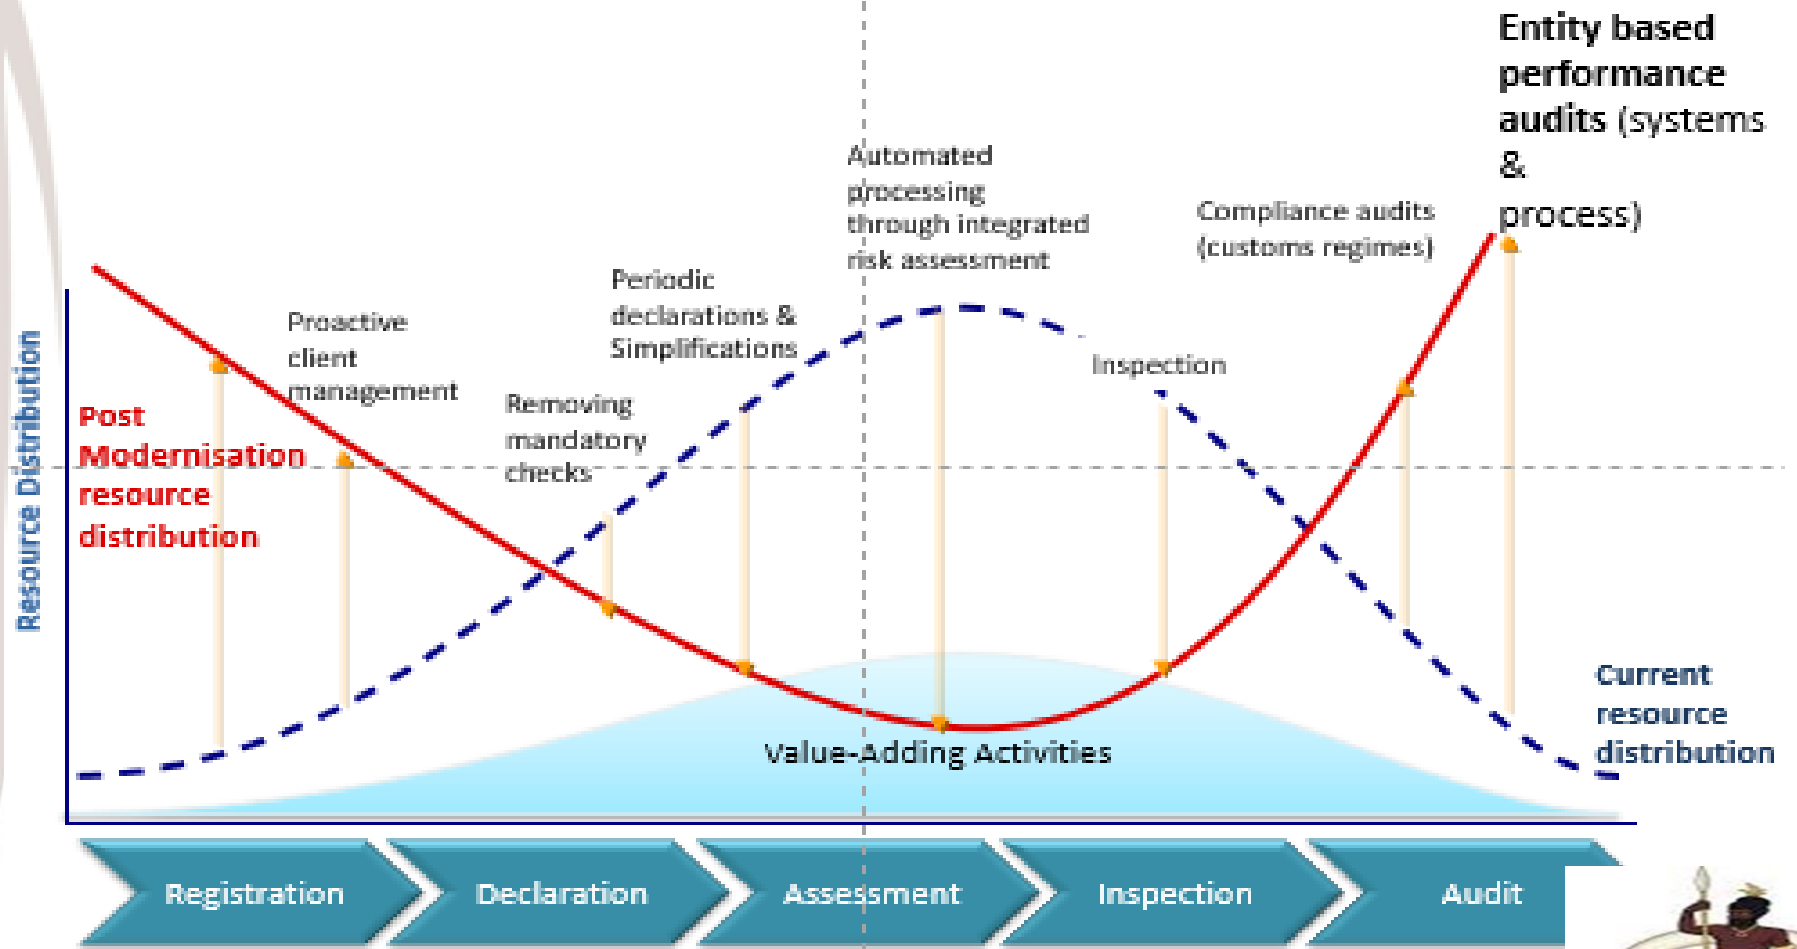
Entity based performance audits (systems & process)

Automated processing through integrated risk assessment

Compliance audits (customs regimes)

Periodic declarations & Simplifications

Proactive client management

Inspection

Removing mandatory checks

Resource Distribution

Post Modernisation resource distribution

Current resource distribution

Value-Adding Activities

Registration

Declaration

Assessment

Inspection

Audit